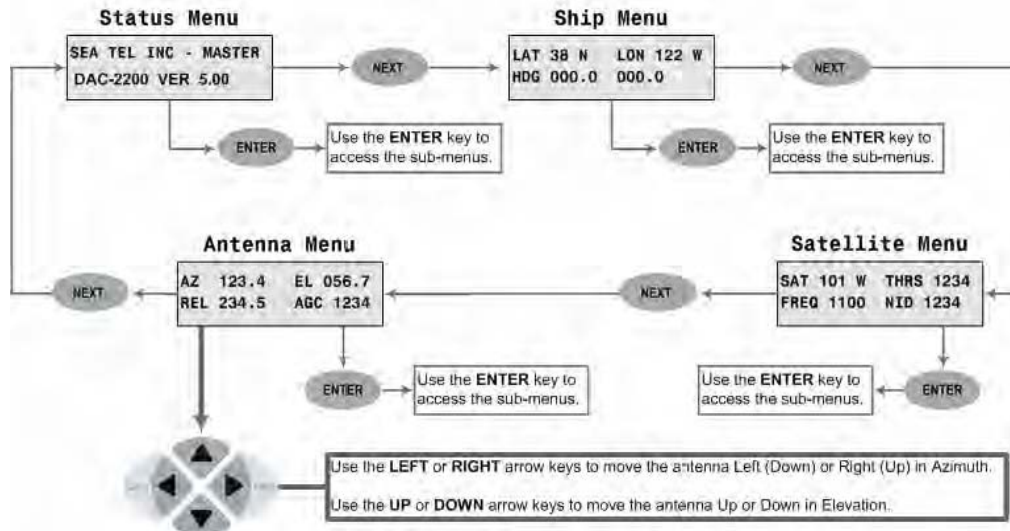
Status Menu

SEA TEL INC - MASTER
DAC-2200 VER 5.00

NEXT

ENTER

Use the **ENTER** key to access the sub-menus.

Ship Menu

LAT 38 N LON 122 W
HDG 000.0 000.0

NEXT

ENTER

Use the **ENTER** key to access the sub-menus.

Antenna Menu

AZ 123.4 EL 056.7
REL 234.5 AGC 1234

NEXT

ENTER

Use the **ENTER** key to access the sub-menus.

Satellite Menu

SAT 101 W THRS 1234
FREQ 1100 NID 1234

NEXT

ENTER

Use the **ENTER** key to access the sub-menus.

Use the **LEFT** or **RIGHT** arrow keys to move the antenna Left (Down) or Right (Up) in Azimuth.

Use the **UP** or **DOWN** arrow keys to move the antenna Up or Down in Elevation.